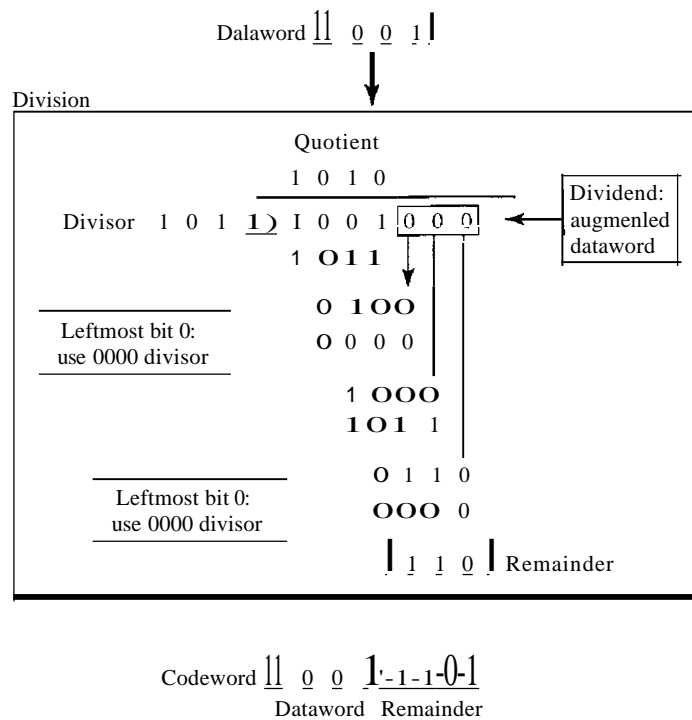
Dalaword 1 0 0 1

Division

Quotient

1 0 1 0

Divisor 1 0 1 1) 1 0 0 1 0 0 0

Dividend: augmenled dataword

1 0 1 1

0 1 0 0

Leftmost bit 0: use 0000 divisor

0 0 0 0

1 0 0 0

1 0 1 1

0 1 1 0

Leftmost bit 0: use 0000 divisor

0 0 0 0

1 1 0 Remainder

Codeword 1 0 0 1 1 1 0

Dataword Remainder